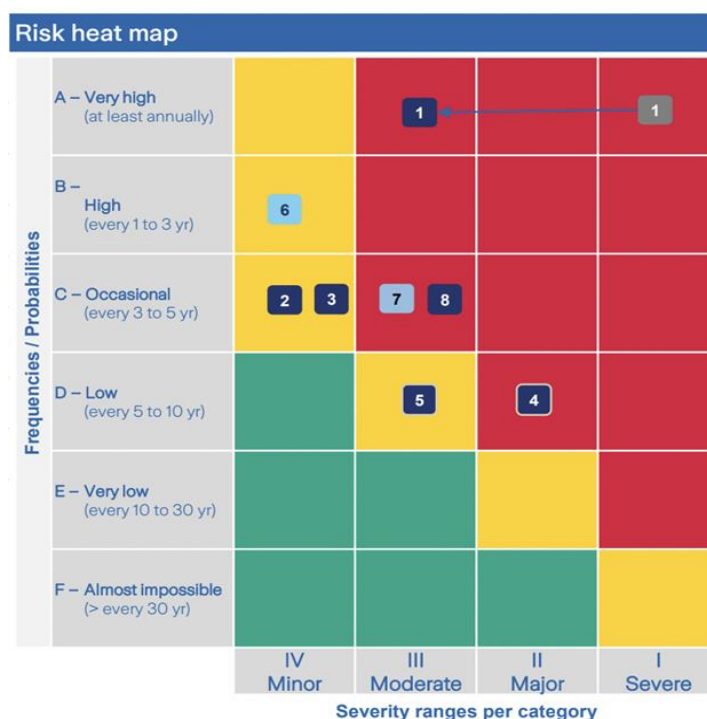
Risk heat map

Frequencies / Probabilities

| | | | | |
|---|---|---|---|---|
| A – Very high (at least annually) | | 1 | | 1 |
| B – High (every 1 to 3 yr) | 6 | | | |
| C – Occasional (every 3 to 5 yr) | 2 3 | 7 8 | | |
| D – Low (every 5 to 10 yr) | | 5 | 4 | |
| E – Very low (every 10 to 30 yr) | | | | |
| F – Almost impossible (> every 30 yr) | | | | |
| | IV Minor | III Moderate | II Major | I Severe |

Severity ranges per category